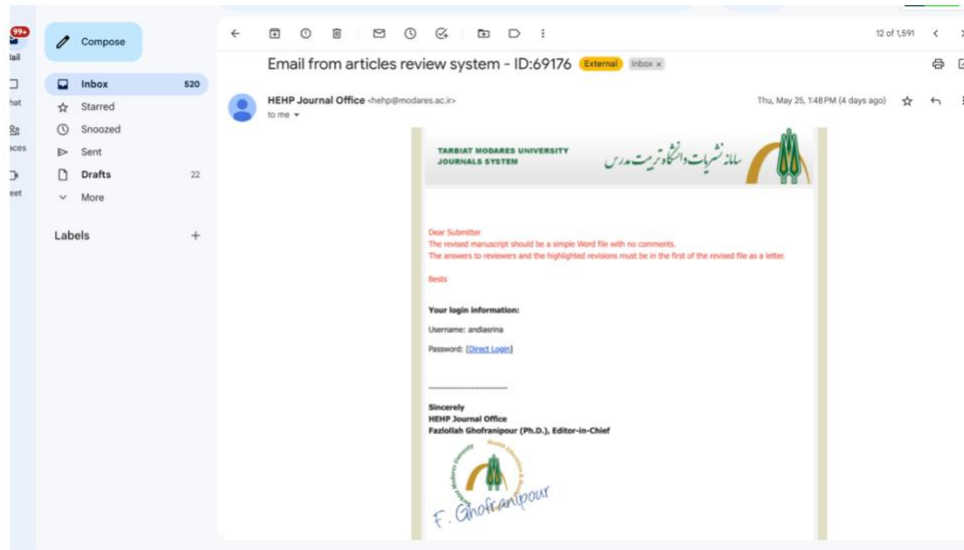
99+
ail
hat
aces
eet

Compose

Inbox 520
Starred
Snoozed
Sent
Drafts 22
More

Labels +

12 of 1,591

Email from articles review system - ID:69176 External Inbox ×

HEHP Journal Office <hehp@modares.ac.ir>
to me

Thu, May 25, 1:48 PM (4 days ago)

TARBIAT MODARES UNIVERSITY JOURNALS SYSTEM
سامانه نشریات دانشگاه تربیت مدرس

Dear Submitter
The revised manuscript should be a simple Word file with no comments.
The answers to reviewers and the highlighted revisions must be in the first of the revised file as a letter.

Bests

Your login information:

Username: andiasrina

Password: [Direct Login]

Sincerely
HEHP Journal Office
Fazlollah Ghofranipour (Ph.D.), Editor-in-Chief

Tarbiat Modares University
F. Ghofranipour